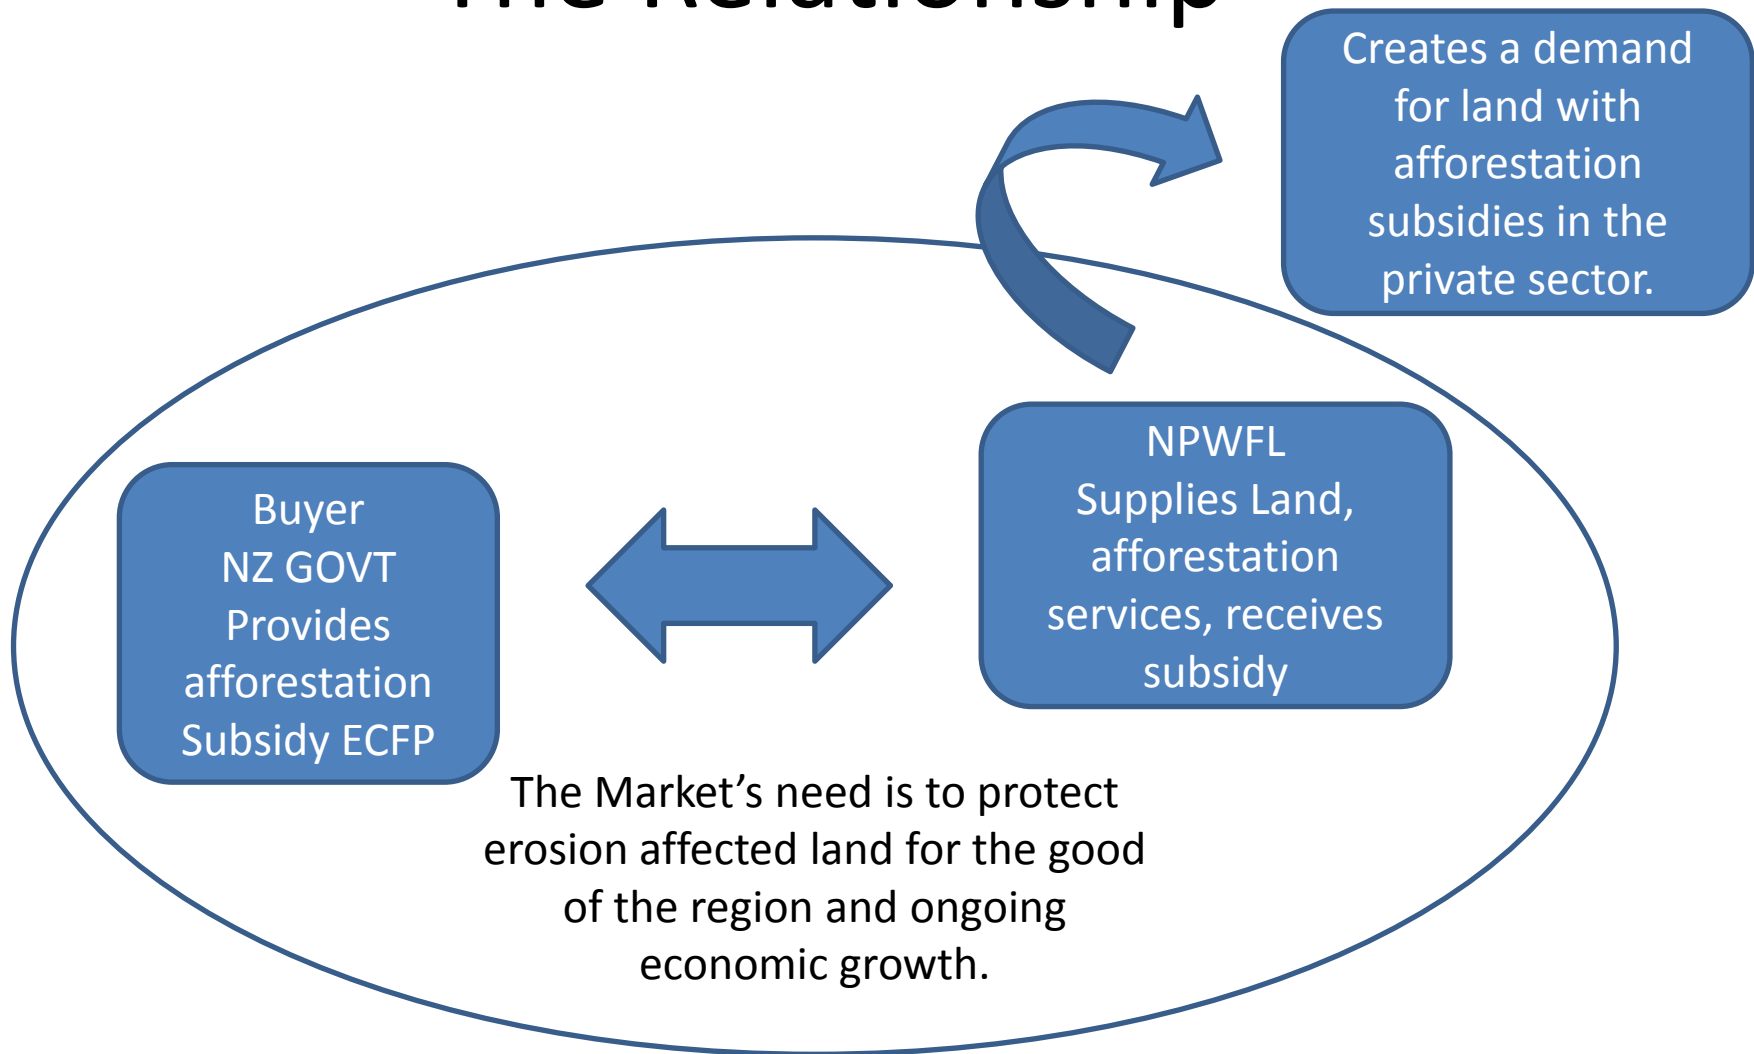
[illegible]

Creates a demand for land with afforestation subsidies in the private sector.

Buyer
NZ GOVT
Provides afforestation Subsidy ECFP

NPWFL
Supplies Land, afforestation services, receives subsidy

The Market's need is to protect erosion affected land for the good of the region and ongoing economic growth.